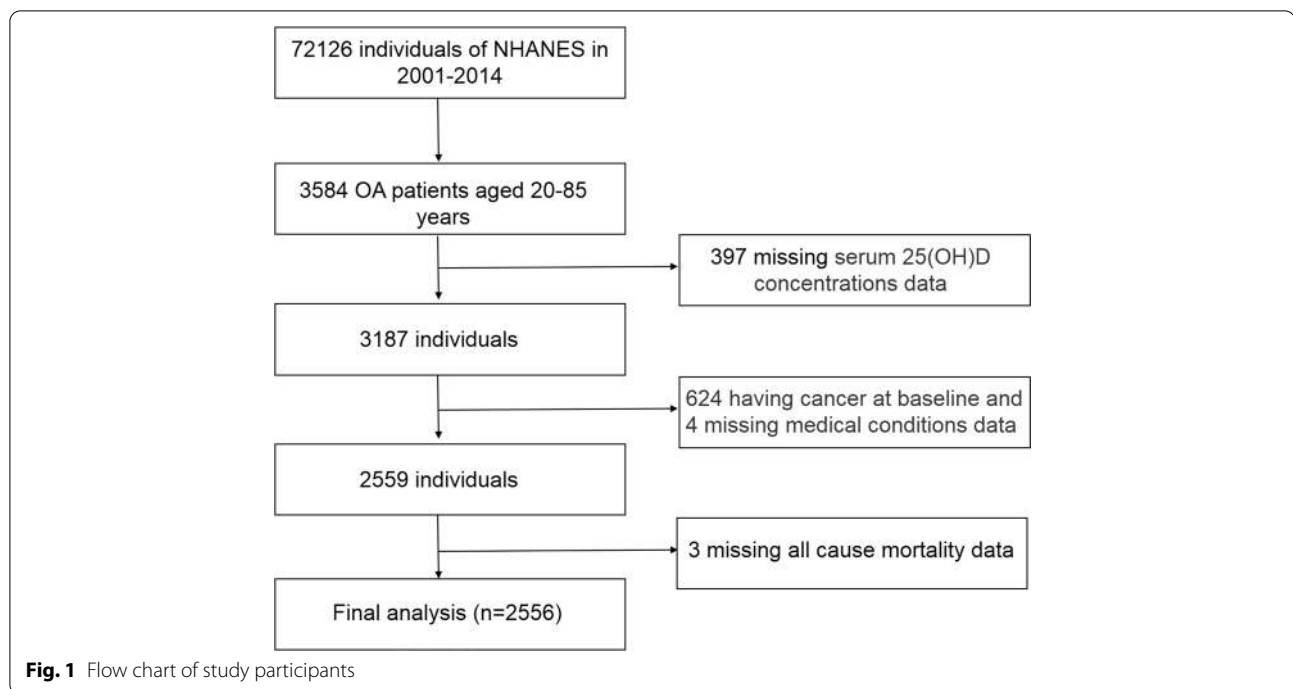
72126 individuals of NHANES in 2001-2014

3584 OA patients aged 20-85 years

397 missing serum 25(OH)D concentrations data

3187 individuals

624 having cancer at baseline and 4 missing medical conditions data

2559 individuals

3 missing all cause mortality data

Final analysis (n=2556)

**Fig. 1** Flow chart of study participants